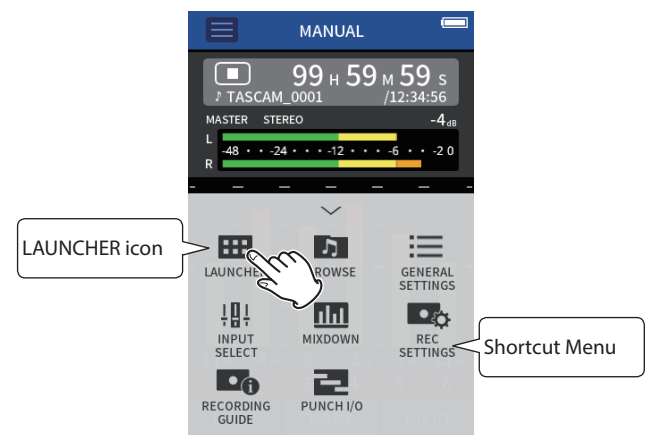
MANUAL

99 H 59 M 59 S

♪ TASCAM_0001

/12:34:56

MASTER STEREO

-4 dB

L

R

-48 -24 -12 -6 -2 0

LAUNCHER icon

LAUNCHER

BROWSE

GENERAL SETTINGS

INPUT SELECT

MIXDOWN

REC SETTINGS

Shortcut Menu

RECORDING GUIDE

PUNCH I/O